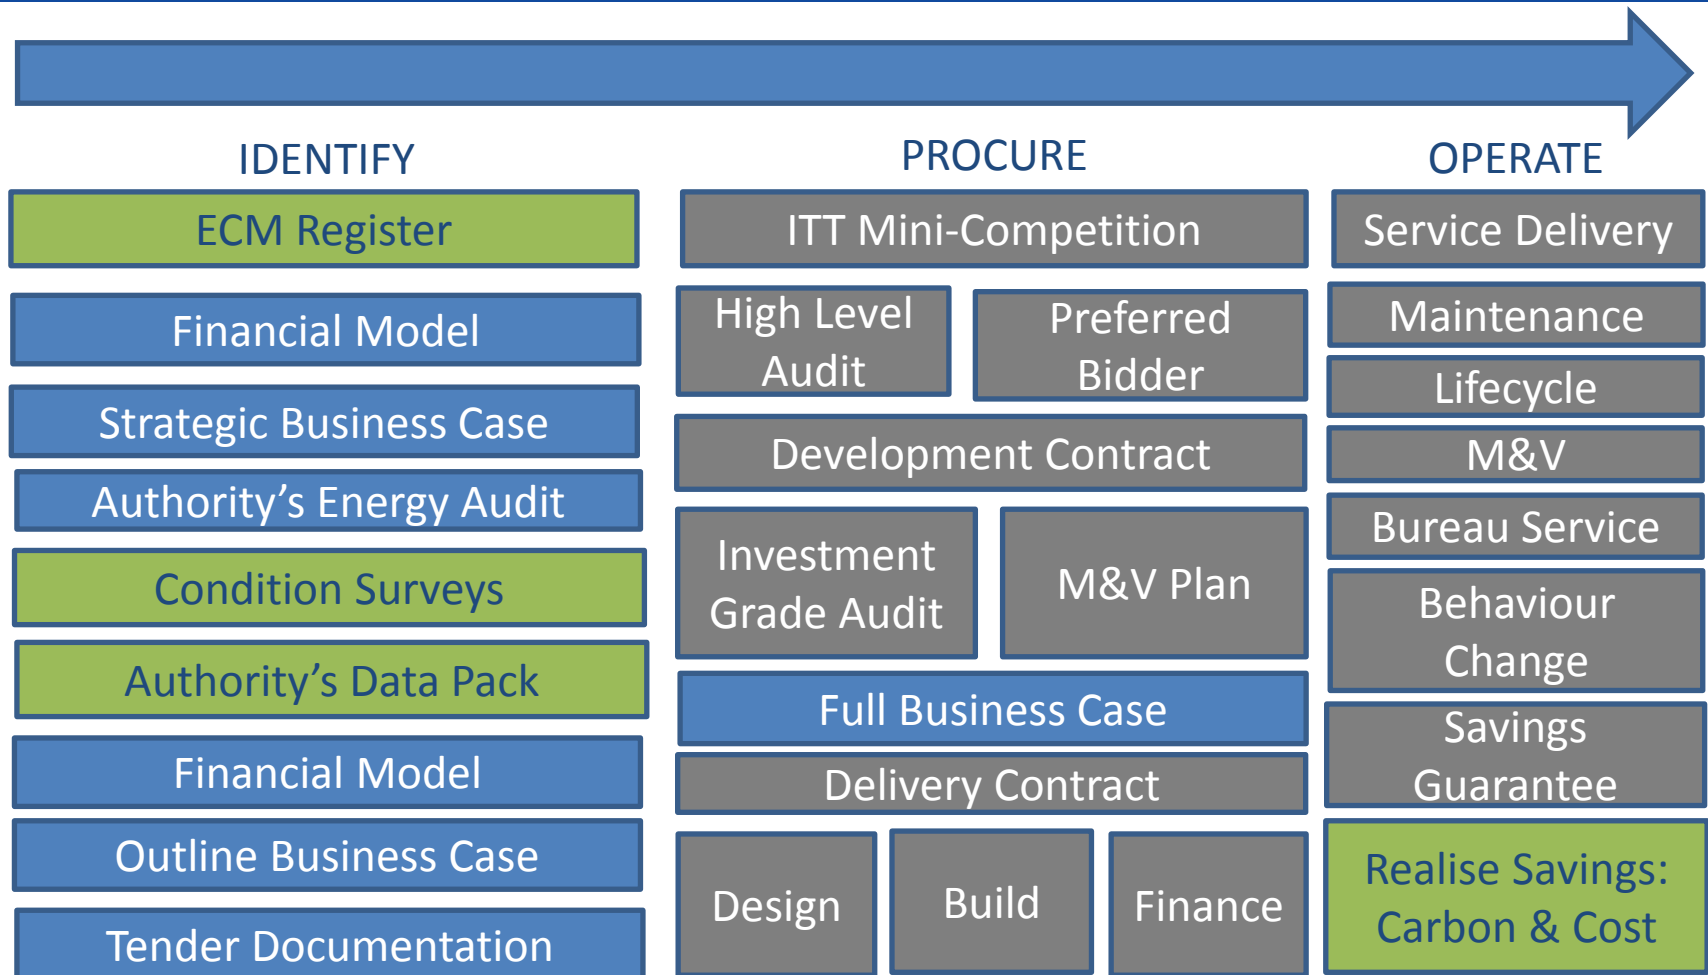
IDENTIFY

ECM Register

Financial Model

Strategic Business Case

Authority’s Energy Audit

Condition Surveys

Authority’s Data Pack

Financial Model

Outline Business Case

Tender Documentation

PROCURE

ITT Mini-Competition

High Level Audit

Preferred Bidder

Development Contract

Investment Grade Audit

M&V Plan

Full Business Case

Delivery Contract

Design

Build

Finance

OPERATE

Service Delivery

Maintenance

Lifecycle

M&V

Bureau Service

Behaviour Change

Savings Guarantee

Realise Savings: Carbon & Cost